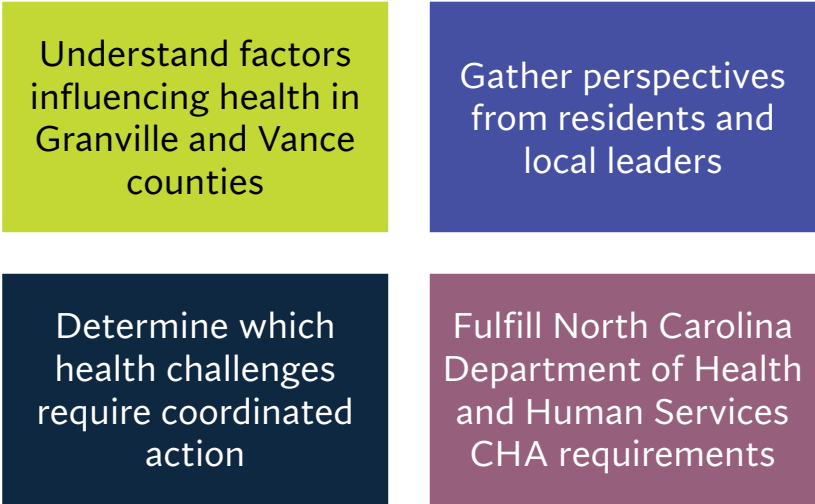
Understand factors influencing health in Granville and Vance counties

Gather perspectives from residents and local leaders

Determine which health challenges require coordinated action

Fulfill North Carolina Department of Health and Human Services CHA requirements